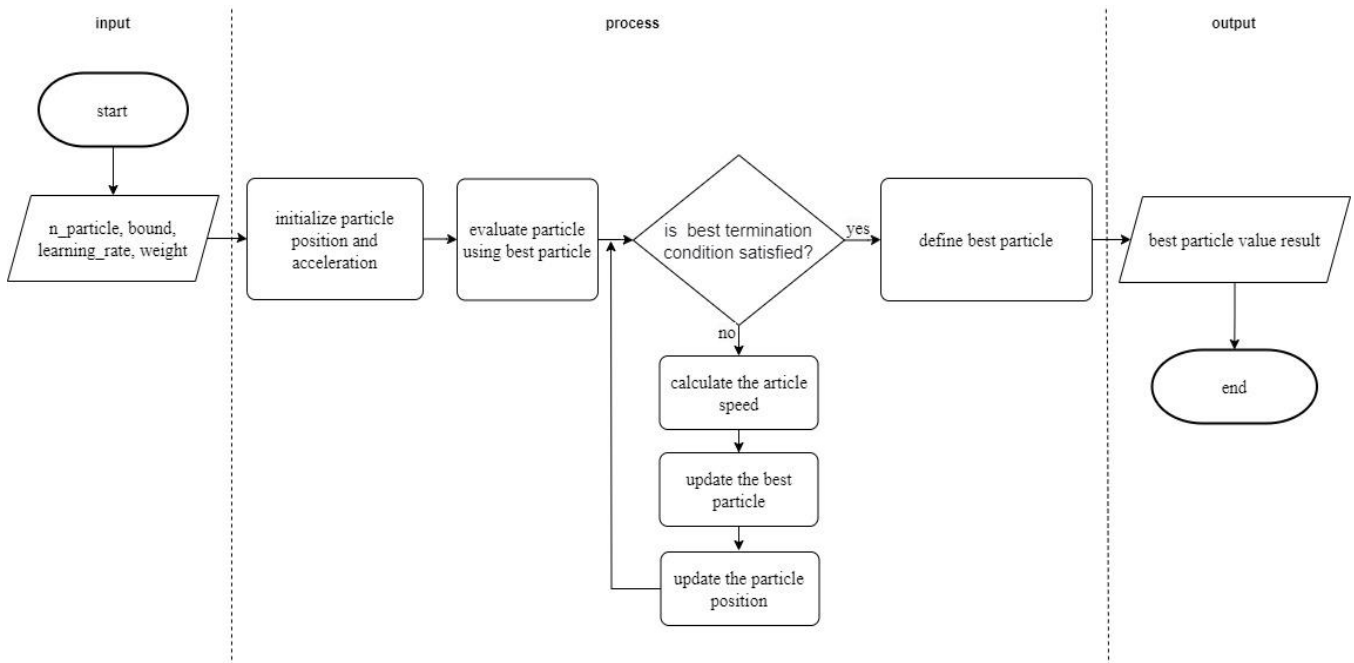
input

process

output

start

n_particle, bound, learning_rate, weight

initialize particle position and acceleration

evaluate particle using best particle

is best termination condition satisfied?

yes

no

define best particle

best particle value result

end

calculate the article speed

update the best particle

update the particle position